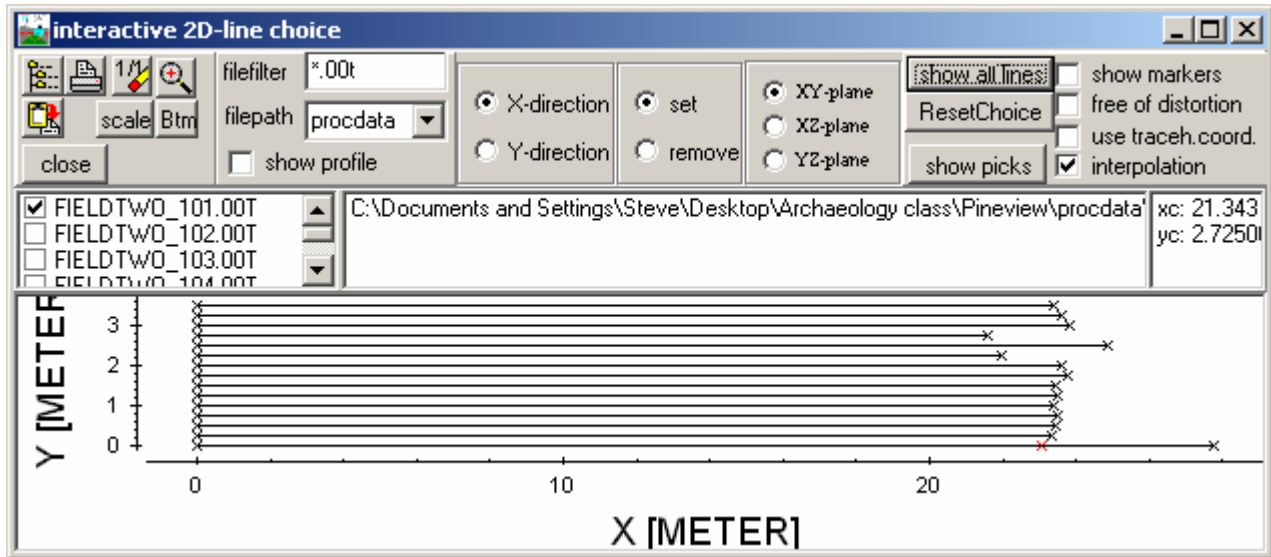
interactive 2D-line choice

scale Btm
close
filefilter *.00t
filepath procdata
show profile
X-direction
Y-direction
set
remove
XY-plane
XZ-plane
YZ-plane
show all lines
ResetChoice
show picks
show markers
free of distortion
use traceh.coord.
interpolation

FIELDTWO_101.00T
FIELDTWO_102.00T
FIELDTWO_103.00T
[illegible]

C:\Documents and Settings\Steve\Desktop\Archaeology class\Pineview\procdata'

xc: 21.343
yc: 2.7250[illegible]

Y [METER]
3
2
1
0
0
10
20
X [METER]